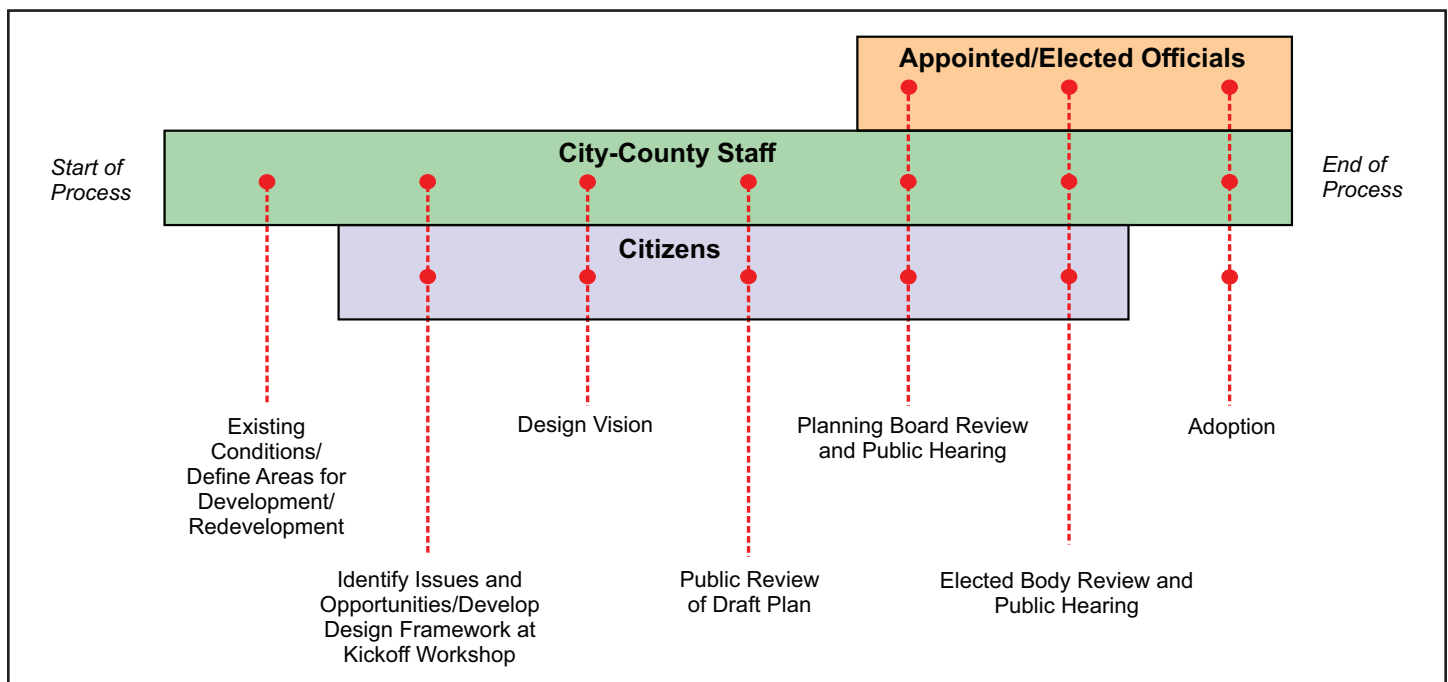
Appointed/Elected Officials

Start of Process

City-County Staff

End of Process

Citizens

Existing Conditions/ Define Areas for Development/ Redevelopment

Design Vision

Planning Board Review and Public Hearing

Adoption

Identify Issues and Opportunities/Develop Design Framework at Kickoff Workshop

Public Review of Draft Plan

Elected Body Review and Public Hearing